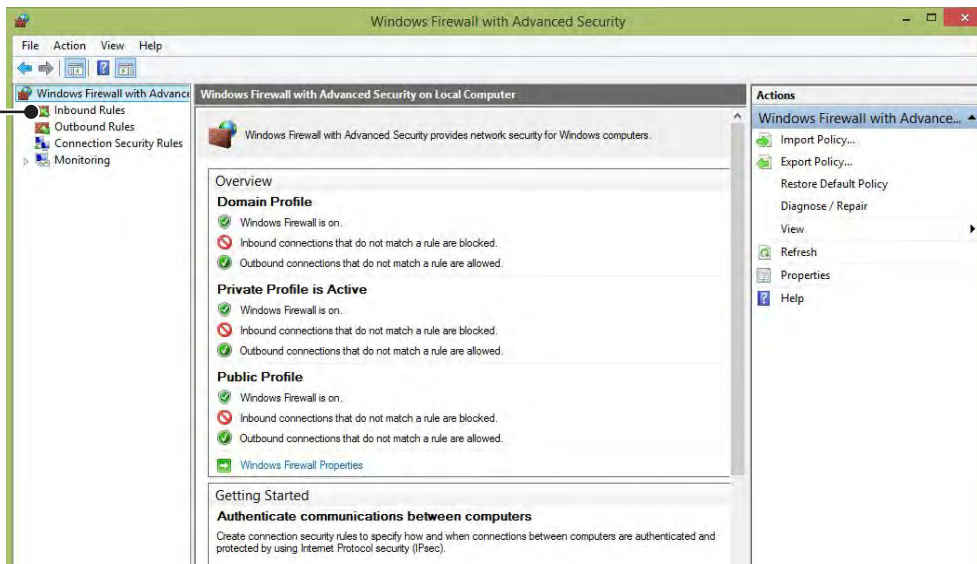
Windows Firewall with Advanced Security

File Action View Help

Windows Firewall with Advance
Inbound Rules
Outbound Rules
Connection Security Rules
Monitoring

Windows Firewall with Advanced Security on Local Computer

Windows Firewall with Advanced Security provides network security for Windows computers.

Overview

Domain Profile
Windows Firewall is on.
Inbound connections that do not match a rule are blocked.
Outbound connections that do not match a rule are allowed.

Private Profile is Active
Windows Firewall is on.
Inbound connections that do not match a rule are blocked.
Outbound connections that do not match a rule are allowed.

Public Profile
Windows Firewall is on.
Inbound connections that do not match a rule are blocked.
Outbound connections that do not match a rule are allowed.

Windows Firewall Properties

Getting Started

Authenticate communications between computers
Create connection security rules to specify how and when connections between computers are authenticated and protected by using Internet Protocol security (IPsec).

Actions
Windows Firewall with Advance...
Import Policy...
Export Policy...
Restore Default Policy
Diagnose / Repair
View
Refresh
Properties
Help